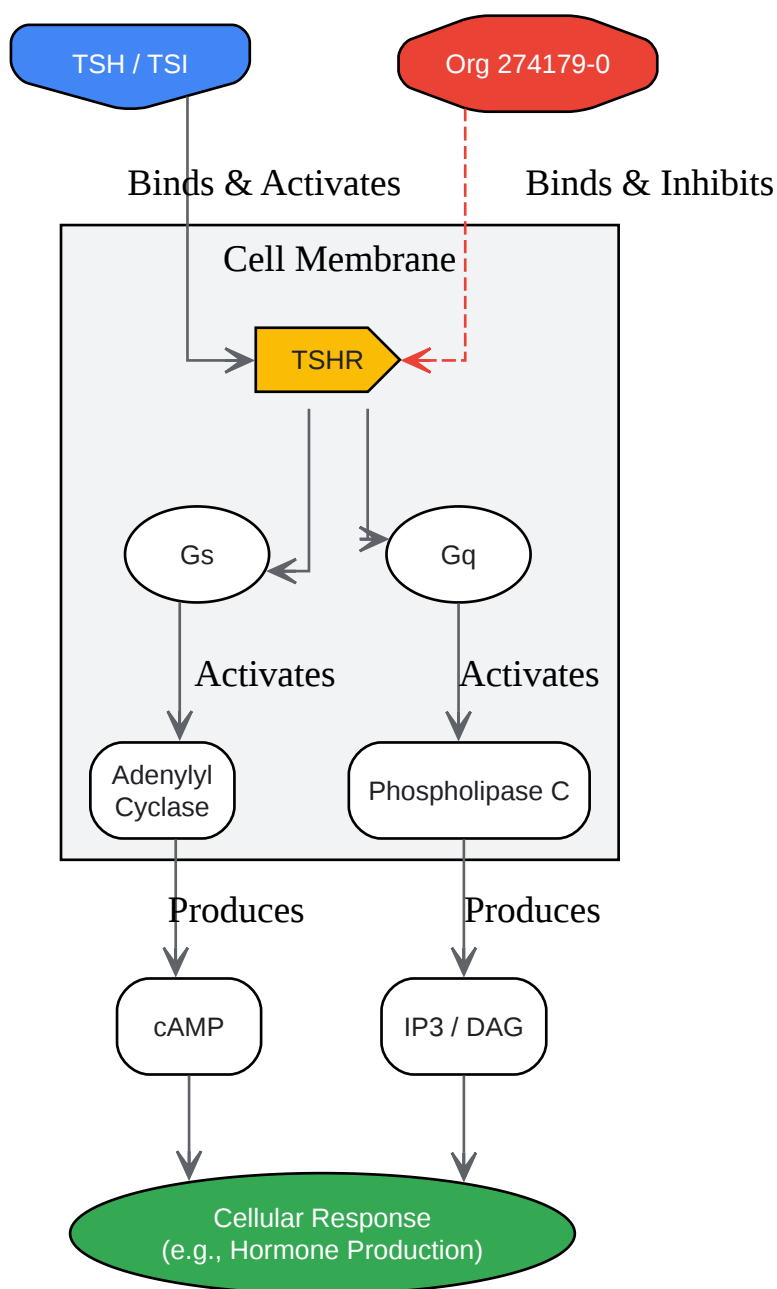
TSH / TSI

Org 274179-0

Binds & Activates

Binds & Inhibits

Cell Membrane

TSHR

Gs

Gq

Activates

Activates

Adenylyl Cyclase

Phospholipase C

Produces

Produces

cAMP

IP3 / DAG

Cellular Response
(e.g., Hormone Production)